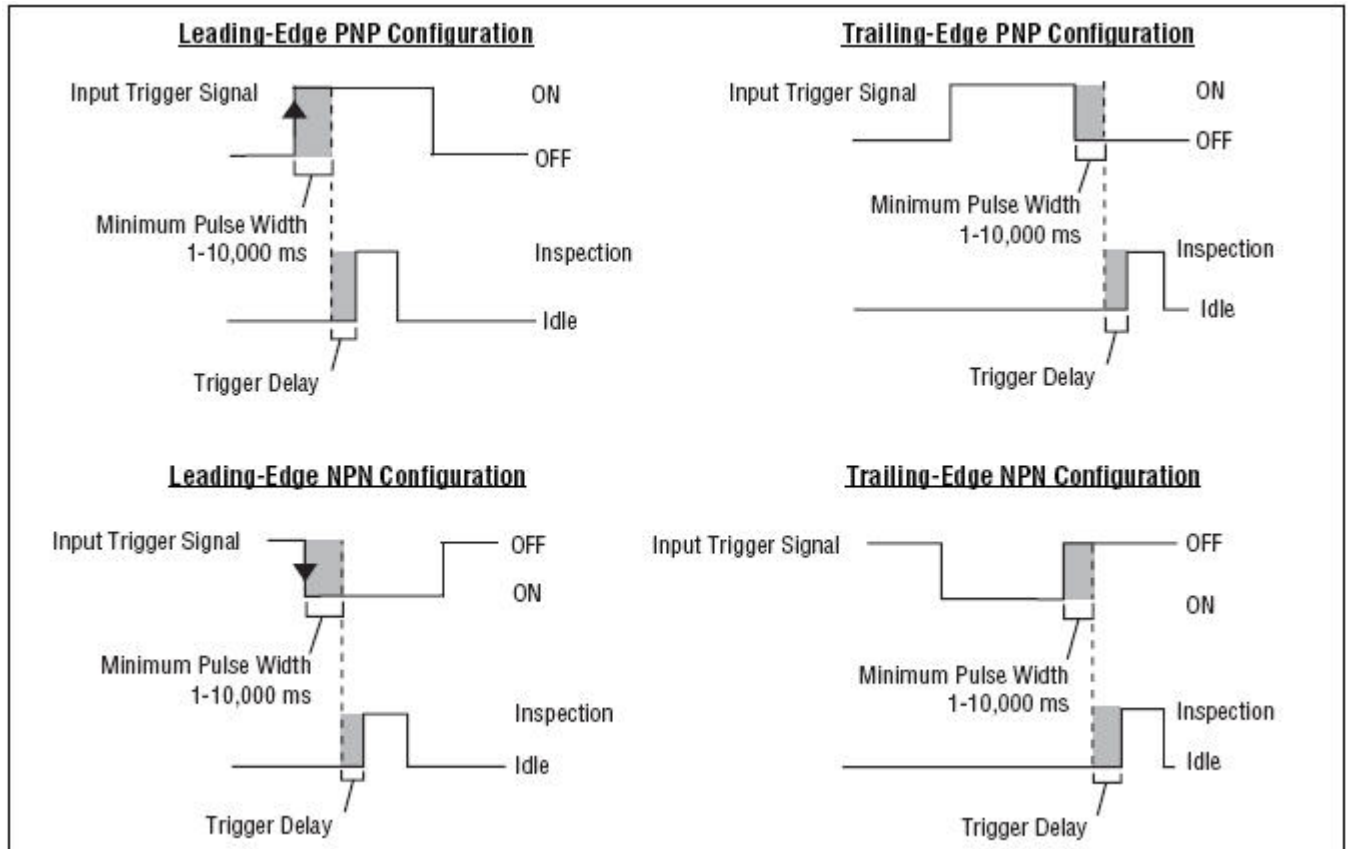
Leading-Edge PNP Configuration

Input Trigger Signal

ON

OFF

Minimum Pulse Width 1-10,000 ms

Inspection

Idle

Trigger Delay

Trailing-Edge PNP Configuration

Input Trigger Signal

ON

OFF

Minimum Pulse Width 1-10,000 ms

Inspection

Idle

Trigger Delay

Leading-Edge NPN Configuration

Input Trigger Signal

OFF

ON

Minimum Pulse Width 1-10,000 ms

Inspection

Idle

Trigger Delay

Trailing-Edge NPN Configuration

Input Trigger Signal

OFF

ON

Minimum Pulse Width 1-10,000 ms

Inspection

Idle

Trigger Delay